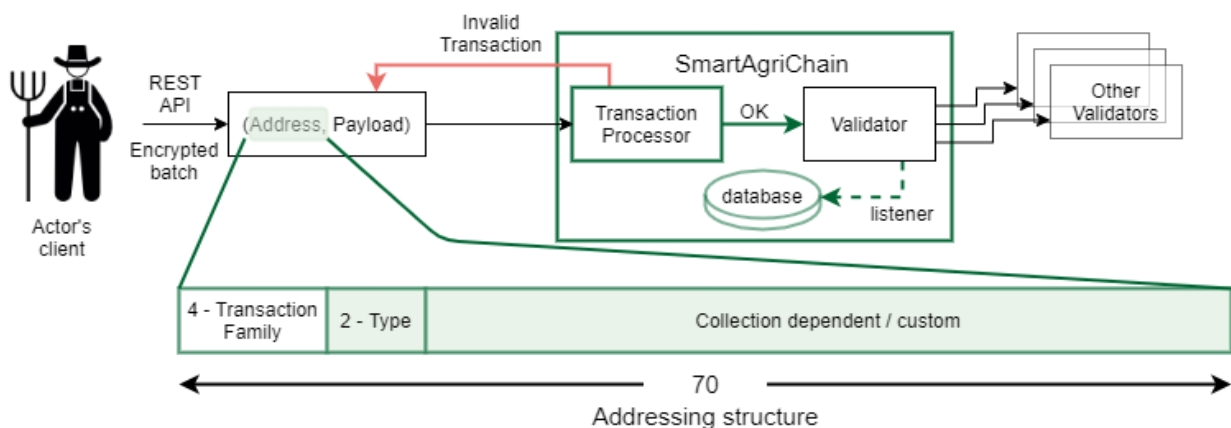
Invalid Transaction

SmartAgriChain

REST API

(Address, Payload)

Encrypted batch

Transaction Processor

OK

Validator

Other Validators

database

listener

Actor's client

| 4 - Transaction Family | 2 - Type | Collection dependent / custom |
|---|---|---|

70

Addressing structure